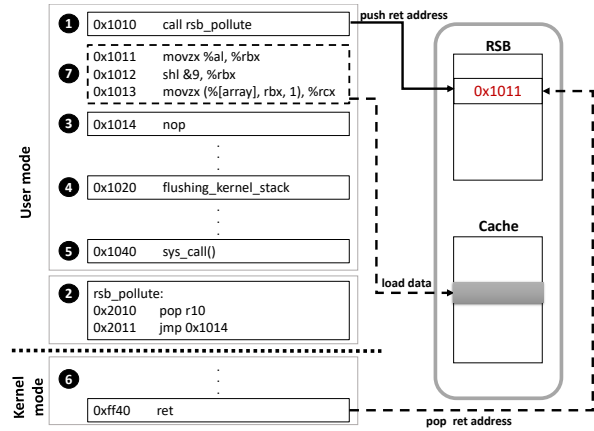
1 0x1010 call rsb_pollute

push ret address

7 0x1011 movzx %al, %rbx
0x1012 shl &9, %rbx
0x1013 movzx (%[array], rbx, 1), %rcx

3 0x1014 nop

4 0x1020 flushing_kernel_stack

5 0x1040 sys_call()

User mode

2 rsb_pollute:
0x2010 pop r10
0x2011 jmp 0x1014

load data

Kernel mode

6

0xff40 ret

RSB

0x1011

Cache

pop ret address